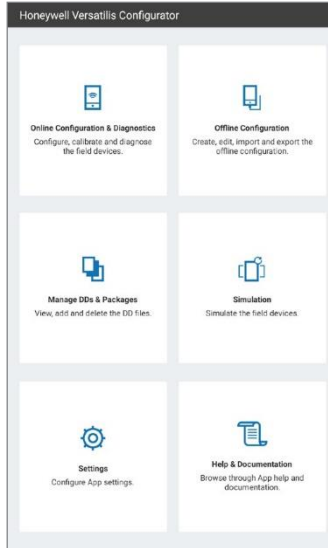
Honeywell Versatilis Configurator

Online Configuration & Diagnostics
Configure, calibrate and diagnose the field devices.

Offline Configuration
Create, edit, import and export the offline configuration.

Manage DDs & Packages
View, add and delete the DD files.

Simulation
Simulate the field devices.

Settings
Configure App settings.

Help & Documentation
Browse through App help and documentation.